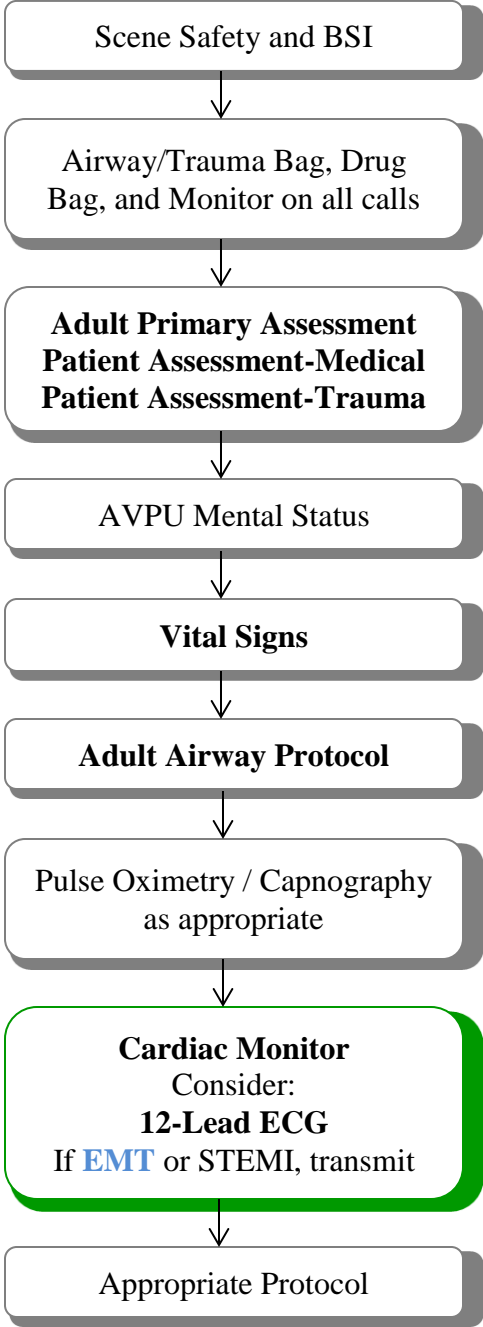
Scene Safety and BSI

Airway/Trauma Bag, Drug Bag, and Monitor on all calls

**Adult Primary Assessment**
**Patient Assessment-Medical**
**Patient Assessment-Trauma**

AVPU Mental Status

**Vital Signs**

**Adult Airway Protocol**

Pulse Oximetry / Capnography as appropriate

**Cardiac Monitor**
Consider:
**12-Lead ECG**
If **EMT** or STEMI, transmit

Appropriate Protocol